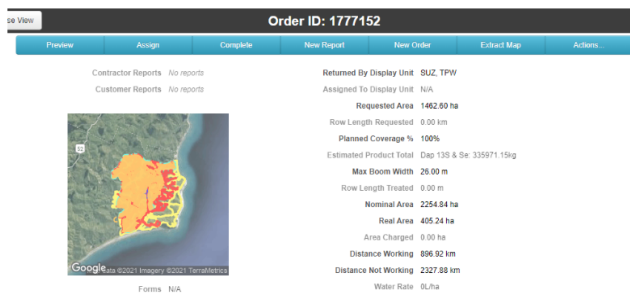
se View

Order ID: 1777152

Preview | Assign | Complete | New Report | New Order | Extract Map | Actions...

Contractor Reports No reports

Customer Reports No reports

Google ata ©2021 Imagery ©2021 TerraMetrics

Forms N/A

Returned By Display Unit SUZ, TPW
Assigned To Display Unit N/A
Requested Area 1462.60 ha
Row Length Requested 0.00 km
Planned Coverage % 100%
Estimated Product Total Dap 13S & Se: 335971.15kg
Max Boom Width 26.00 m
Row Length Treated 0.00 m
Nominal Area 2254.84 ha
Real Area 405.24 ha
Area Charged 0.00 ha
Distance Working 896.92 km
Distance Not Working 2327.88 km
Water Rate 0L/ha